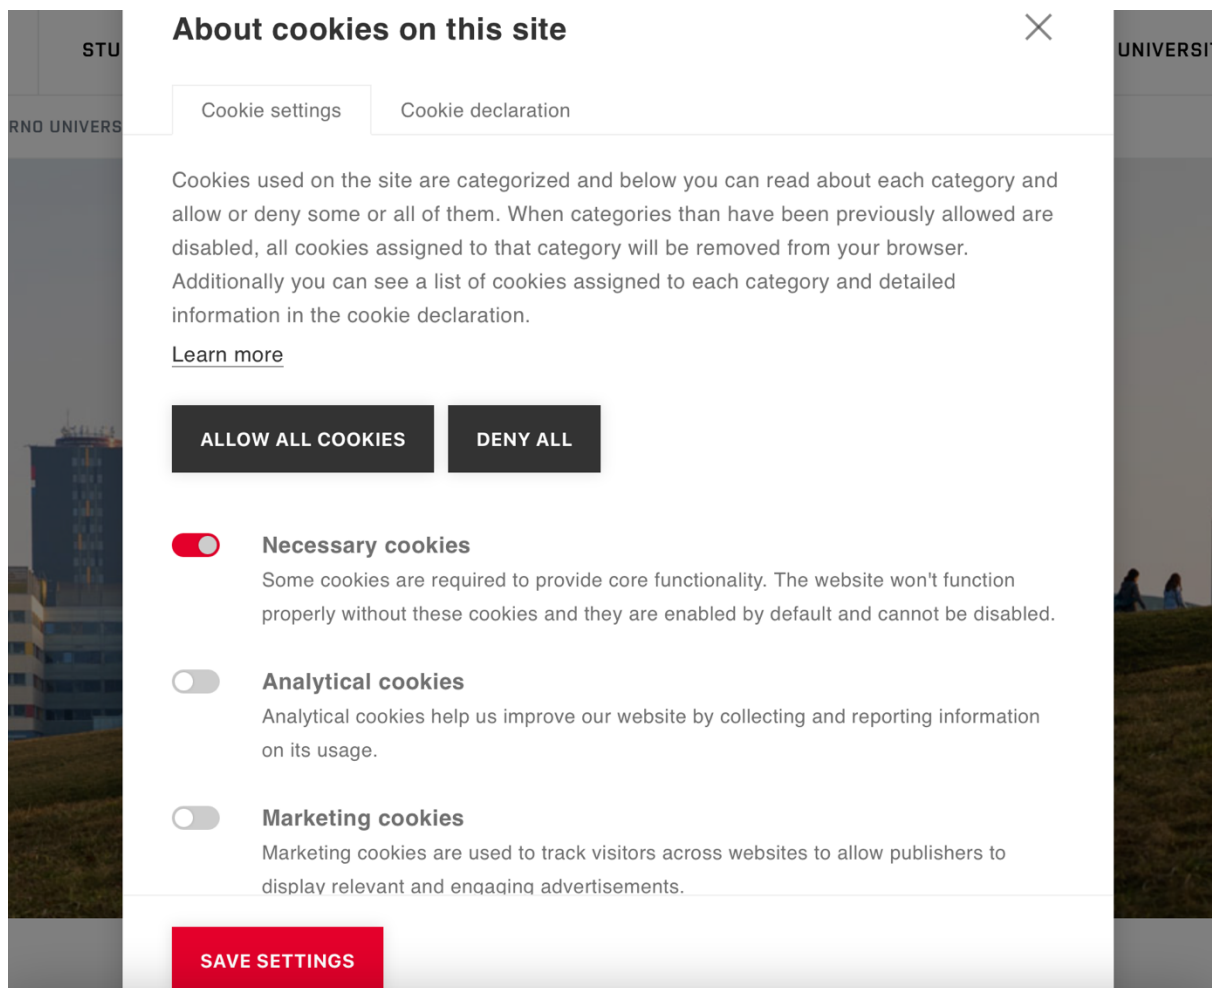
STU

RNO UNIVERS

UNIVERSI

About cookies on this site

Cookie settings

Cookie declaration

Cookies used on the site are categorized and below you can read about each category and allow or deny some or all of them. When categories than have been previously allowed are disabled, all cookies assigned to that category will be removed from your browser. Additionally you can see a list of cookies assigned to each category and detailed information in the cookie declaration.

Learn more

ALLOW ALL COOKIES

DENY ALL

Necessary cookies

Some cookies are required to provide core functionality. The website won't function properly without these cookies and they are enabled by default and cannot be disabled.

Analytical cookies

Analytical cookies help us improve our website by collecting and reporting information on its usage.

Marketing cookies

Marketing cookies are used to track visitors across websites to allow publishers to display relevant and engaging advertisements.

SAVE SETTINGS